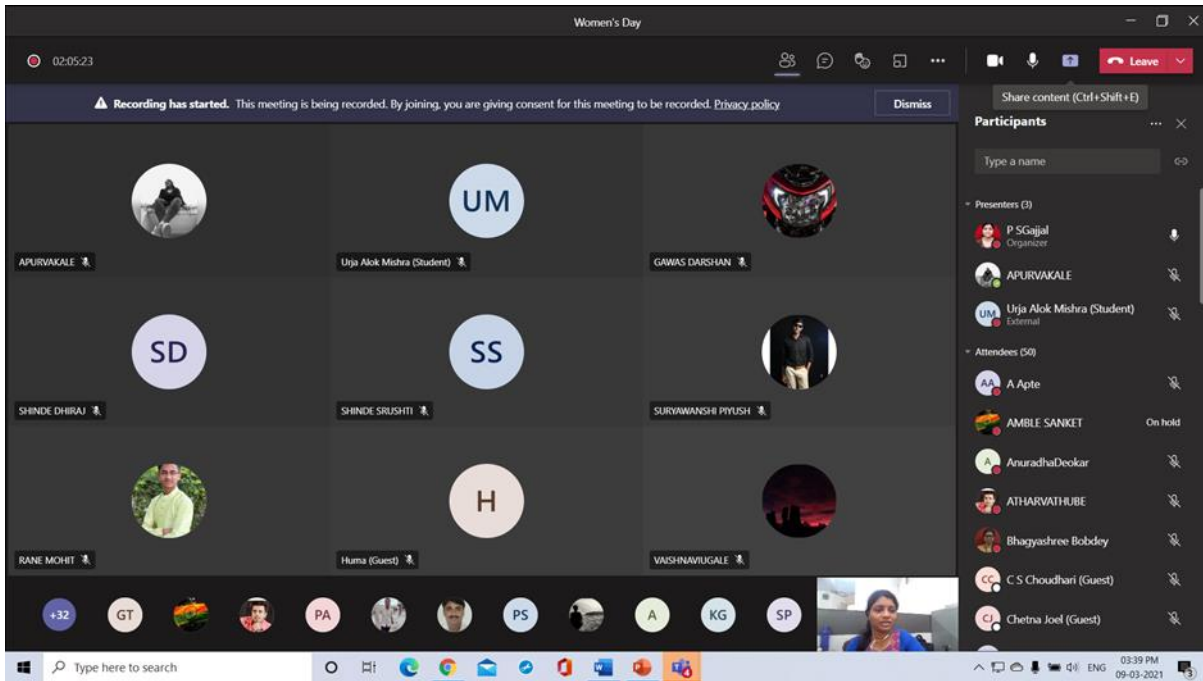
Women's Day

02:05:23

Leave

Recording has started. This meeting is being recorded. By joining, you are giving consent for this meeting to be recorded. Privacy policy

Dismiss

Share content (Ctrl+Shift+E)

Participants

Type a name

Presenters (3)

P SGajjal
Organizer

APURVAKALE

UM Urja Alok Mishra (Student)
External

Attendees (50)

AA A Apte

AMBLE SANKET On hold

A AnuradhaDeokar

ATHARVATHUBE

Bhagyashree Bobdey

CC C S Choudhari (Guest)

CJ Chetna Joel (Guest)

APURVAKALE

UM

Urja Alok Mishra (Student)

GAWAS DARSHAN

SD

SHINDE DHIRAJ

SS

SHINDE SRUSHTI

SURYAWANSHI PIYUSH

RANE MOHIT

H

Huma (Guest)

VAISHNAVIUGALE

+32 GT PA PS A KG SP

Type here to search

ENG 03:39 PM 09-03-2021